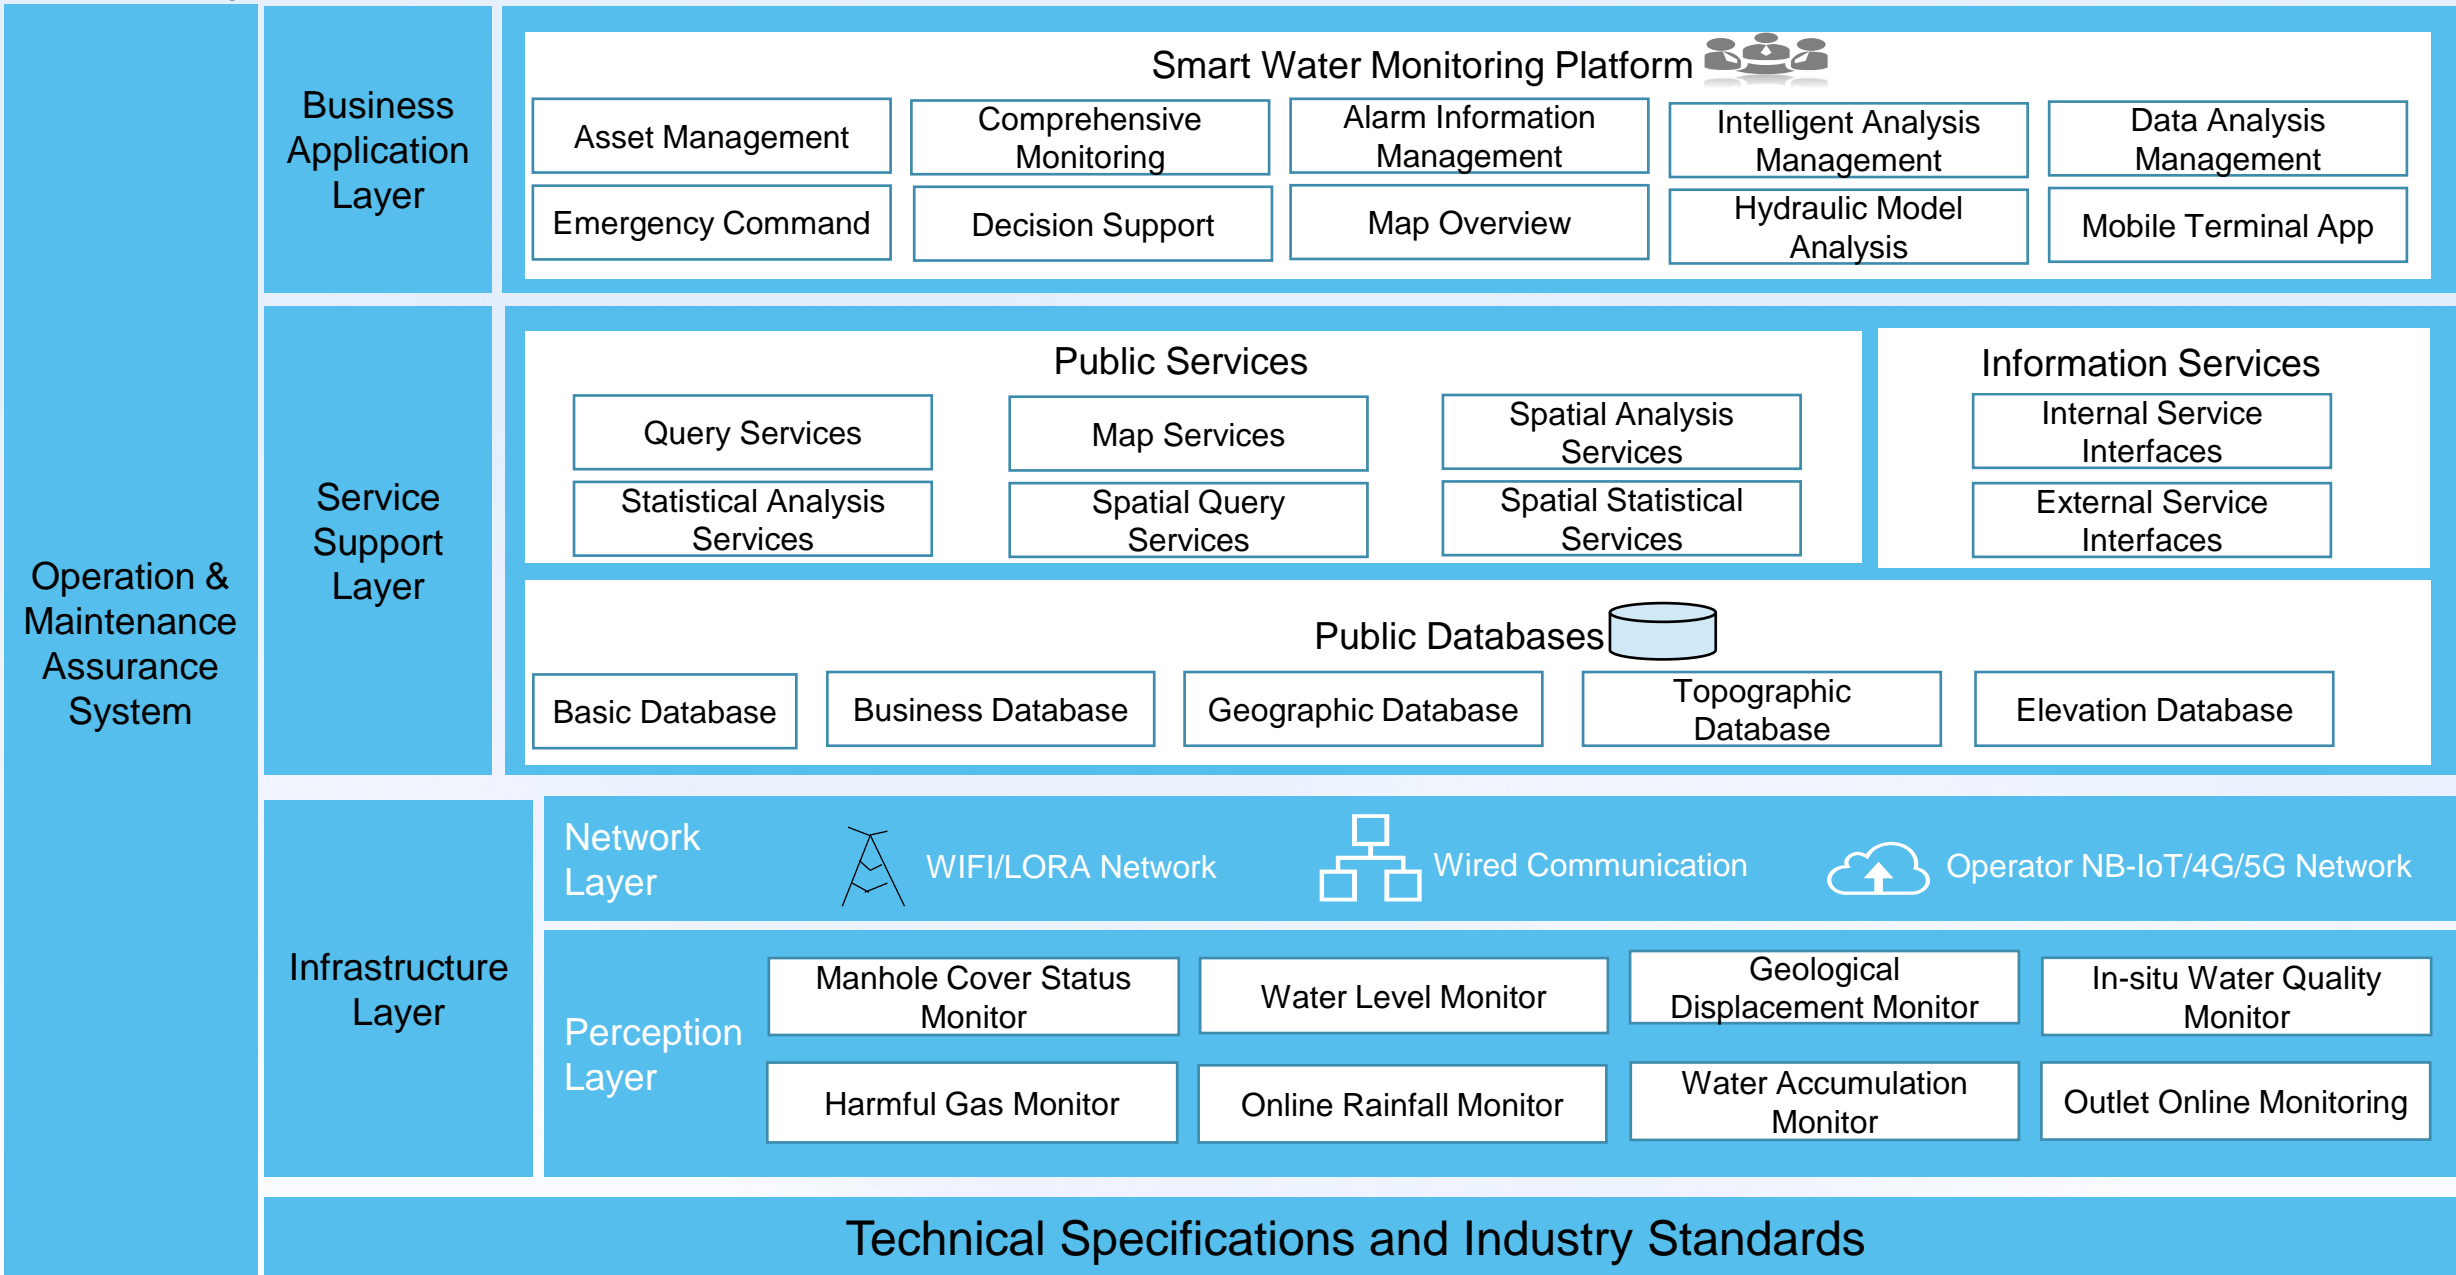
Operation & Maintenance Assurance System

Business Application Layer

Smart Water Monitoring Platform

Asset Management
Comprehensive Monitoring
Alarm Information Management
Intelligent Analysis Management
Data Analysis Management
Emergency Command
Decision Support
Map Overview
Hydraulic Model Analysis
Mobile Terminal App

Service Support Layer

Public Services

Query Services
Map Services
Spatial Analysis Services
Statistical Analysis Services
Spatial Query Services
Spatial Statistical Services

Information Services

Internal Service Interfaces
External Service Interfaces

Public Databases

Basic Database
Business Database
Geographic Database
Topographic Database
Elevation Database

Infrastructure Layer

Network Layer
WIFI/LORA Network
Wired Communication
Operator NB-IoT/4G/5G Network

Perception Layer
Manhole Cover Status Monitor
Water Level Monitor
Geological Displacement Monitor
In-situ Water Quality Monitor
Harmful Gas Monitor
Online Rainfall Monitor
Water Accumulation Monitor
Outlet Online Monitoring

Technical Specifications and Industry Standards